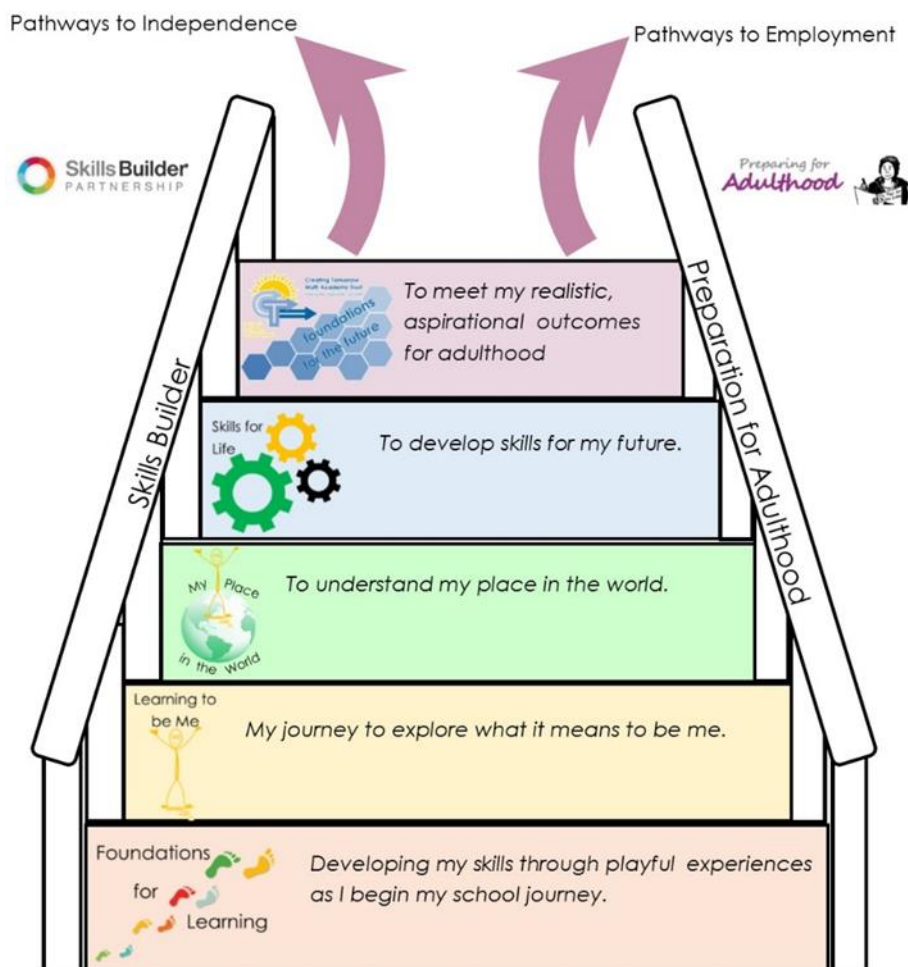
Pathways to Independence

Pathways to Employment

Skills Builder PARTNERSHIP

Preparing for Adulthood

Skills Builder

Preparation for Adulthood

Creating Tomorrow Multi Academy Trust

foundations for the future

To meet my realistic, aspirational outcomes for adulthood

Skills for Life

To develop skills for my future.

My Place in the World

To understand my place in the world.

Learning to be Me

My journey to explore what it means to be me.

Foundations for Learning

Developing my skills through playful experiences as I begin my school journey.